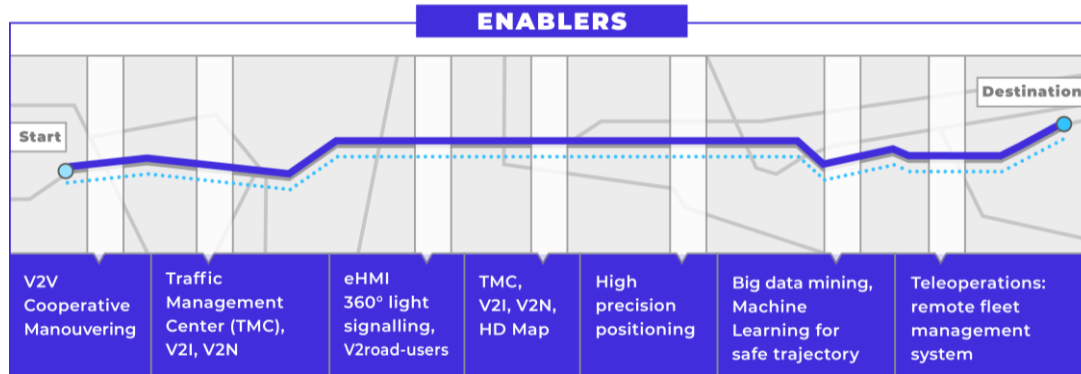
ENABLERS

Start

Destination

V2V Cooperative Manouvering

Traffic Management Center (TMC), V2I, V2N

eHMI 360° light signalling, V2road-users

TMC, V2I, V2N, HD Map

High precision positioning

Big data mining, Machine Learning for safe trajectory

Teleoperations: remote fleet management system